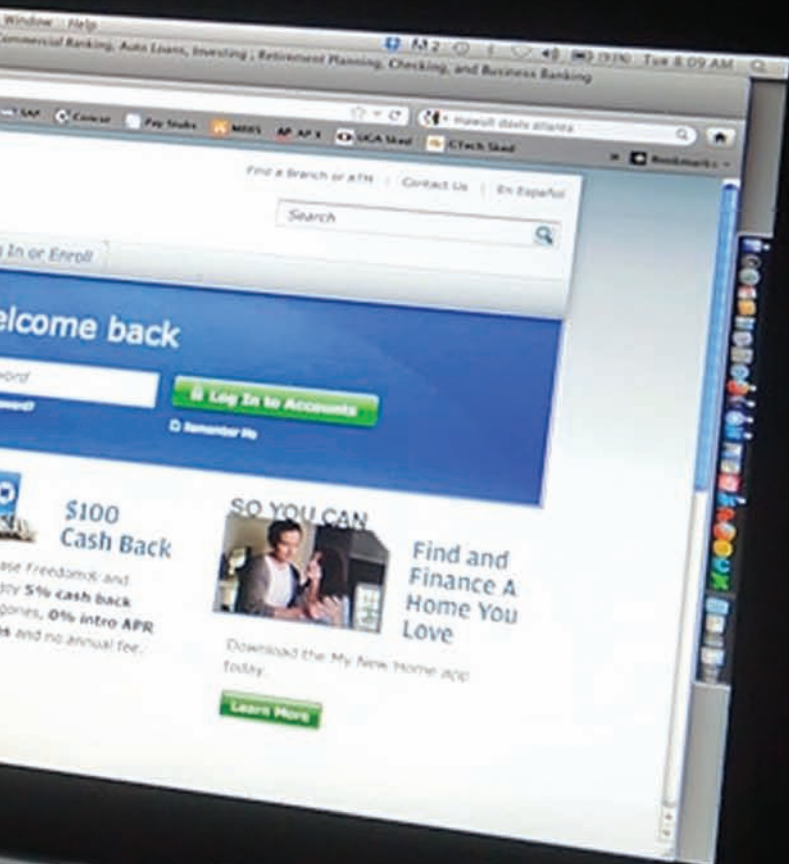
Window Help
Commercial Banking, Auto Loans, Investing ; Retirement Planning, Checking, and Business Banking
Tue 8:09 AM
SAP Comcast Pay Stubs MBS AP AP X UGA Skad CTech Skad
hawaii deals atlanta
Bookmarks
Find a Branch or ATM | Contact Us | En Español
Search
In or Enroll
elcome back
word
Log In to Accounts
Remember Me
$100 Cash Back
ase Freedom and
y 5% cash back
gories, 0% intro APR
s and no annual fee.
SO YOU CAN
Find and Finance A Home You Love
Download the My New Home app today.
Learn More